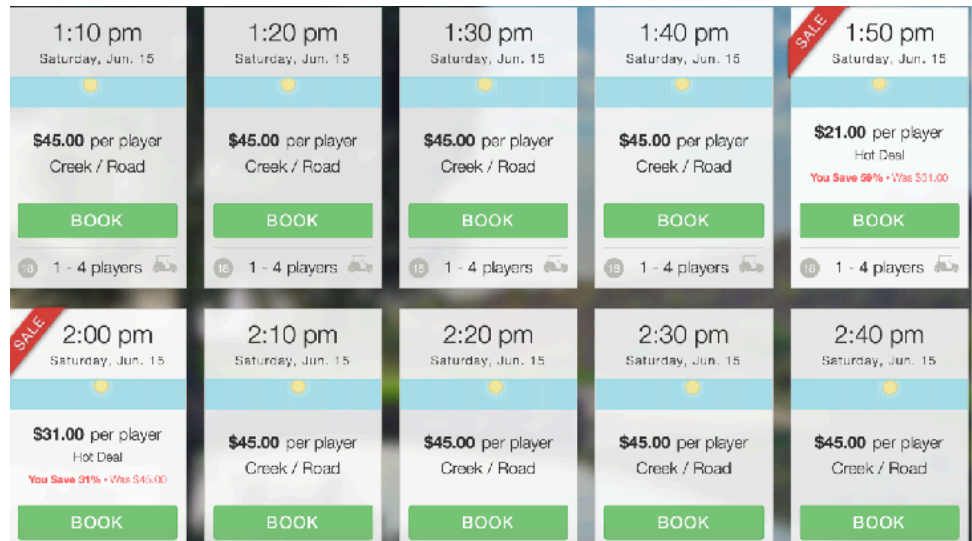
1:10 pm
Saturday, Jun. 15

$45.00 per player
Creek / Road

BOOK

18 1 - 4 players

1:20 pm
Saturday, Jun. 15

$45.00 per player
Creek / Road

BOOK

18 1 - 4 players

1:30 pm
Saturday, Jun. 15

$45.00 per player
Creek / Road

BOOK

18 1 - 4 players

1:40 pm
Saturday, Jun. 15

$45.00 per player
Creek / Road

BOOK

18 1 - 4 players

SALE
1:50 pm
Saturday, Jun. 15

$21.00 per player
Hot Deal
You Save 59% • Was $31.00

BOOK

18 1 - 4 players

SALE
2:00 pm
Saturday, Jun. 15

$31.00 per player
Hot Deal
You Save 31% • Was $45.00

BOOK

2:10 pm
Saturday, Jun. 15

$45.00 per player
Creek / Road

BOOK

2:20 pm
Saturday, Jun. 15

$45.00 per player
Creek / Road

BOOK

2:30 pm
Saturday, Jun. 15

$45.00 per player
Creek / Road

BOOK

2:40 pm
Saturday, Jun. 15

$45.00 per player
Creek / Road

BOOK